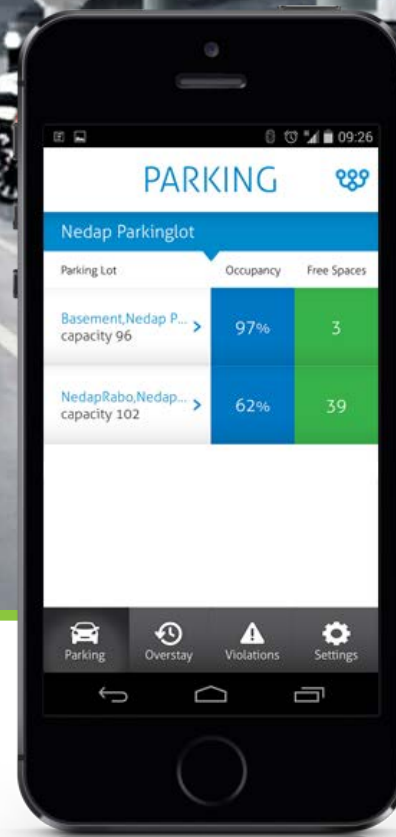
09:26

PARKING

Nedap Parkinglot

| Parking Lot | Occupancy | Free Spaces |
|---|---|---|
| Basement,Nedap P... capacity 96 | 97% | 3 |
| NedapRabo,Nedap... capacity 102 | 62% | 39 |

Parking Overstay Violations Settings